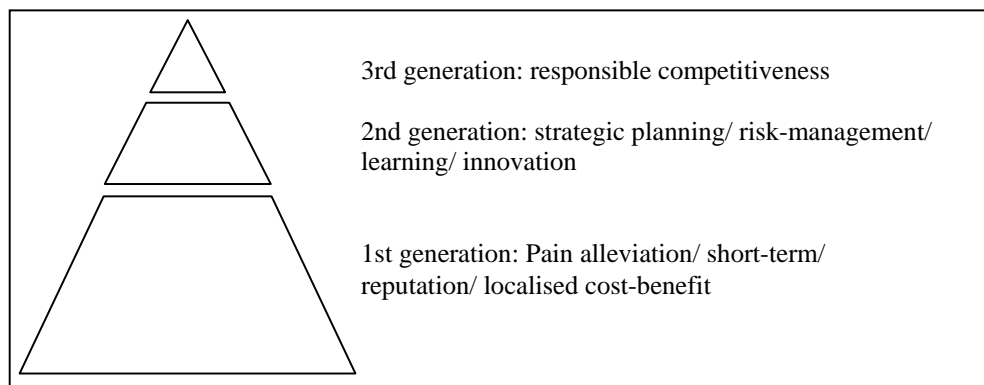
3rd generation: responsible competitiveness

2nd generation: strategic planning/ risk-management/ learning/ innovation

1st generation: Pain alleviation/ short-term/ reputation/ localised cost-benefit